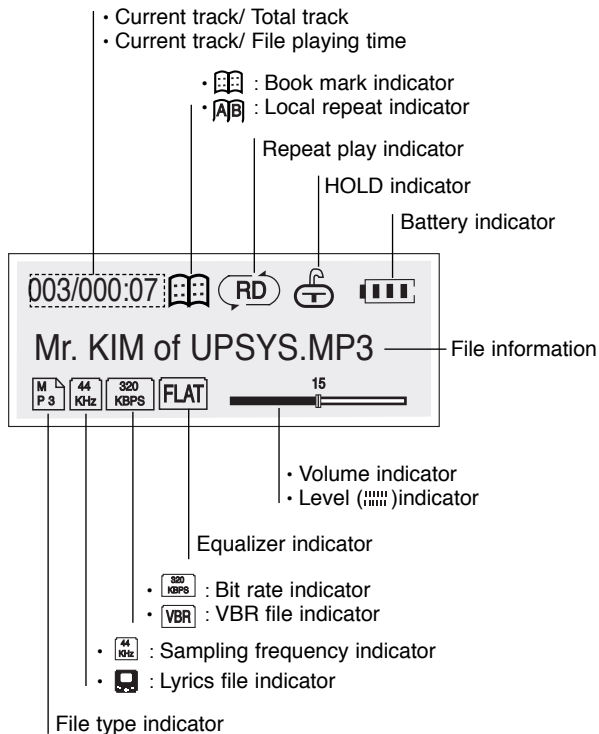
· Current track/ Total track
· Current track/ File playing time

· : Book mark indicator
· AB : Local repeat indicator

Repeat play indicator

HOLD indicator

Battery indicator

003/000:07 RD

Mr. KIM of UPSYS.MP3

File information

MP3 44 KHz 320 KBPS FLAT 15

· Volume indicator
· Level ( )indicator

Equalizer indicator

· 320 KBPS : Bit rate indicator
· VBR : VBR file indicator

· 44 KHz : Sampling frequency indicator
· : Lyrics file indicator

File type indicator